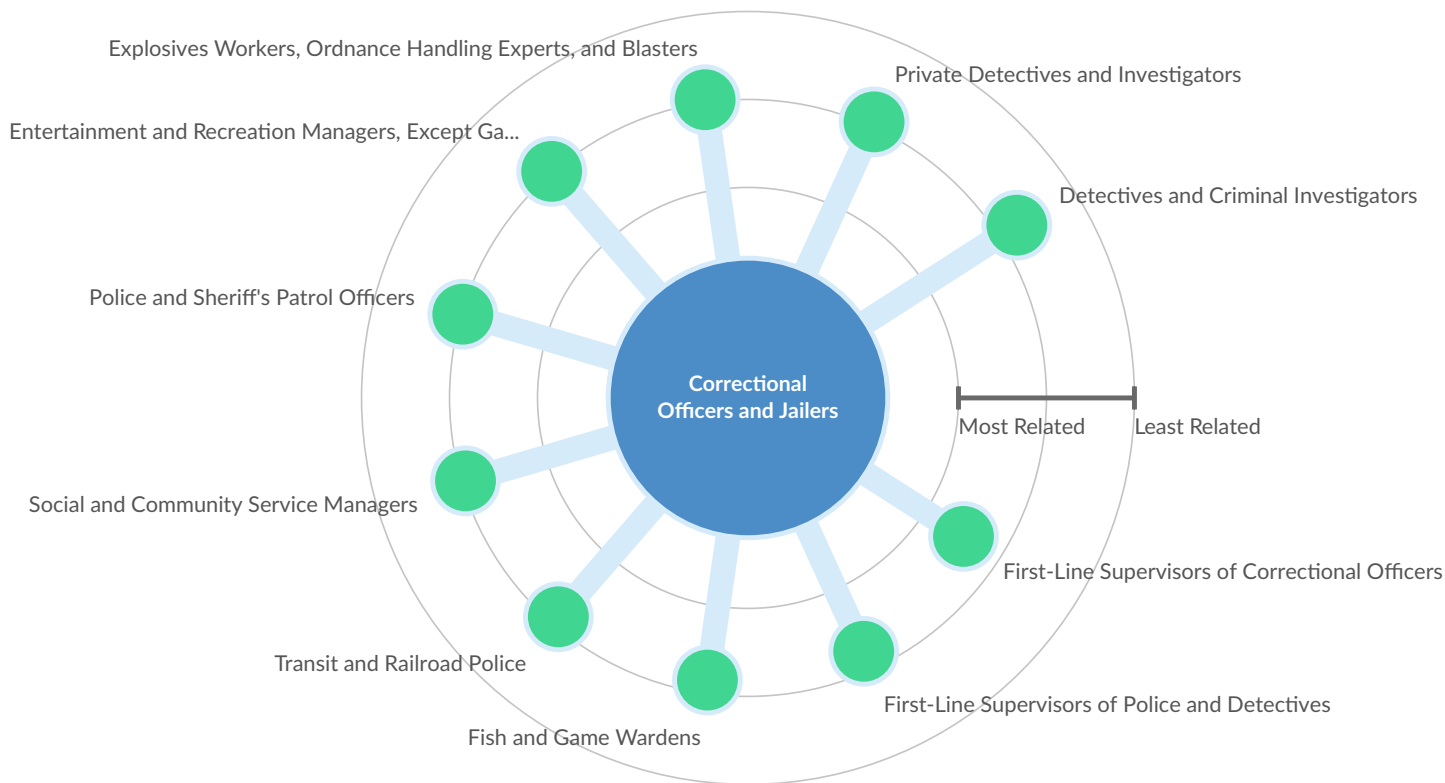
Explosives Workers, Ordnance Handling Experts, and Blasters

Private Detectives and Investigators

Entertainment and Recreation Managers, Except Ga...

Detectives and Criminal Investigators

Police and Sheriff's Patrol Officers

Correctional Officers and Jailers

Most Related

Least Related

Social and Community Service Managers

First-Line Supervisors of Correctional Officers

Transit and Railroad Police

First-Line Supervisors of Police and Detectives

Fish and Game Wardens